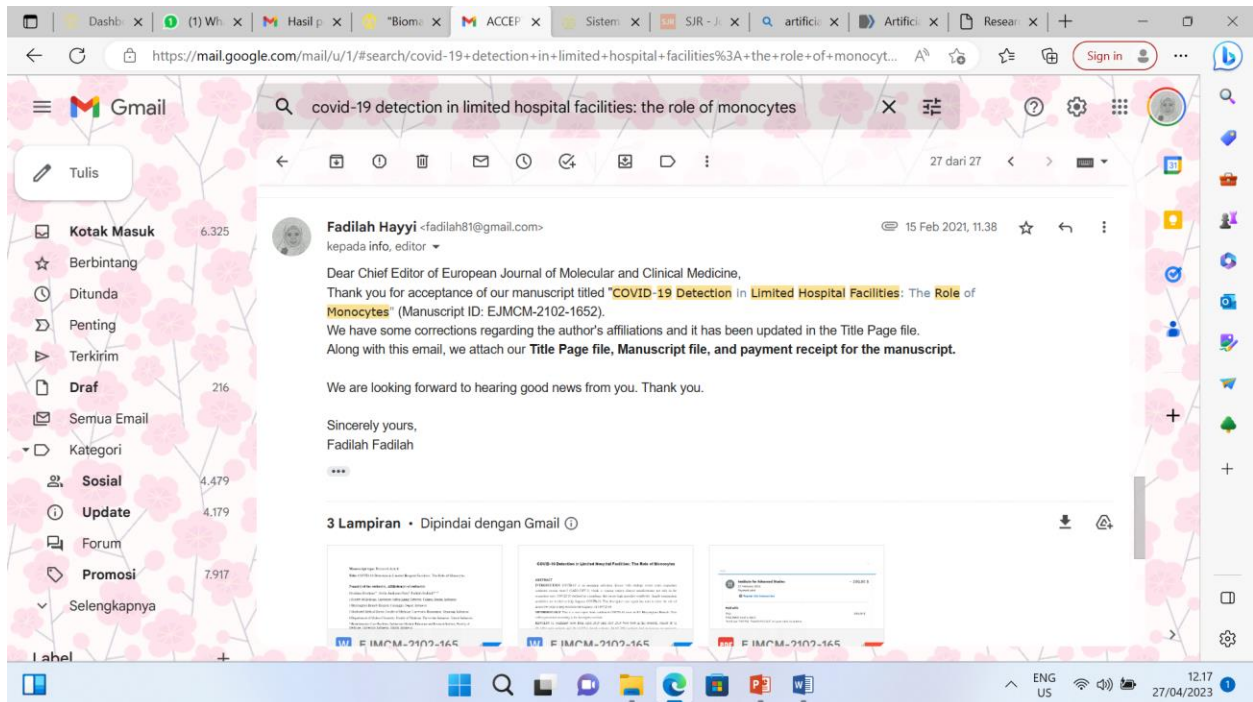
Dashb | (1) Wh | Hasil p | "Bioma | ACCEP | Sistem | SJR - J | artificia | Artifici | Resear | +

https://mail.google.com/mail/u/1/#search/covid-19+detection+in+limited+hospital+facilities%3A+the+role+of+monocyt...

Sign in

Gmail

covid-19 detection in limited hospital facilities: the role of monocytes

27 dari 27

Tulis

Kotak Masuk 6.325
Berbintang
Ditunda
Penting
Terkirim
Draf 216
Semua Email
Kategori
Sosial 4.479
Update 4.179
Forum
Promosi 7.917
Selengkapnya
Label +

Fadilah Hayyi <fadilah81@gmail.com>
kepada info, editor

15 Feb 2021, 11.38

Dear Chief Editor of European Journal of Molecular and Clinical Medicine,
Thank you for acceptance of our manuscript titled "COVID-19 Detection in Limited Hospital Facilities: The Role of Monocytes" (Manuscript ID: EJMCM-2102-1652).
We have some corrections regarding the author's affiliations and it has been updated in the Title Page file.
Along with this email, we attach our **Title Page file, Manuscript file, and payment receipt for the manuscript.**

We are looking forward to hearing good news from you. Thank you.

Sincerely yours,
Fadilah Fadilah

3 Lampiran • Dipindai dengan Gmail

COVID-19 Detection in Limited Hospital Facilities: The Role of Monocytes

EJMCM-2102-165
EJMCM-2102-165
EJMCM-2102-165

ENG US
12.17
27/04/2023